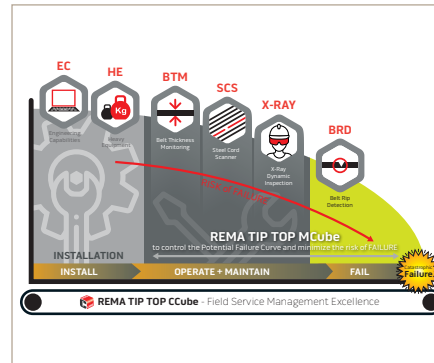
EC

HE

BTM

SCS

X-RAY

BRD

Engineering Capabilities

Kg

Heavy Equipment

Belt Thickness Monitoring

Steel Cord Scanner

X-Ray Dynamic Inspection

Belt Rip Detection

Risk of failure

REMA TIP TOP MCube

to control the Potential Failure Curve and minimize the risk of FAILURE

INSTALLATION

INSTALL

OPERATE + MAINTAIN

FAIL

Catastrophic Failure

REMA TIP TOP CCube - Field Service Management Excellence